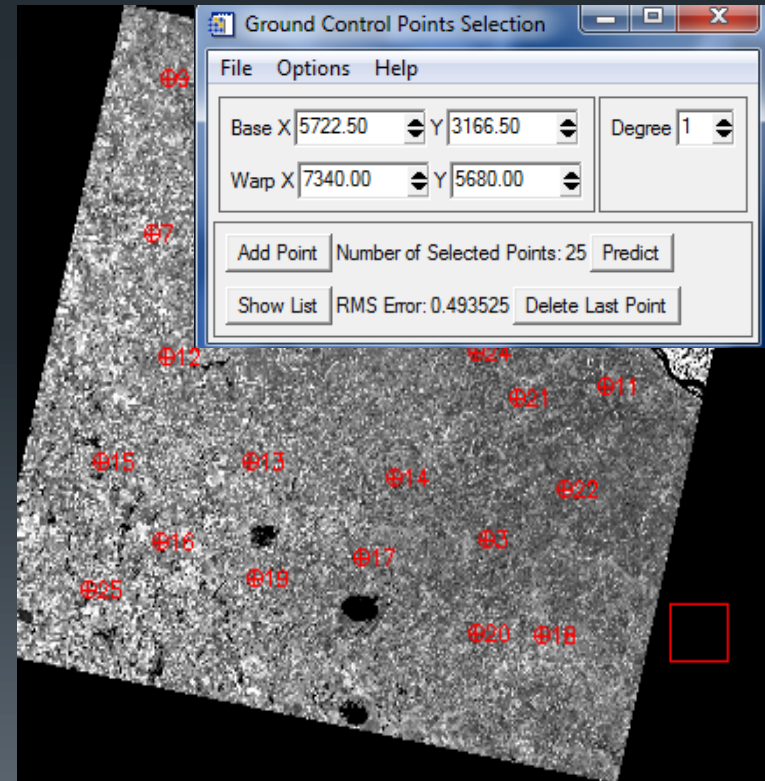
Ground Control Points Selection

File Options Help

Base X 5722.50 Y 3166.50

Warp X 7340.00 Y 5680.00

Degree 1

Add Point Number of Selected Points: 25 Predict

Show List RMS Error: 0.493525 Delete Last Point

9

7

12

24

21

11

15

13

14

22

16

17

3

19

25

20

18